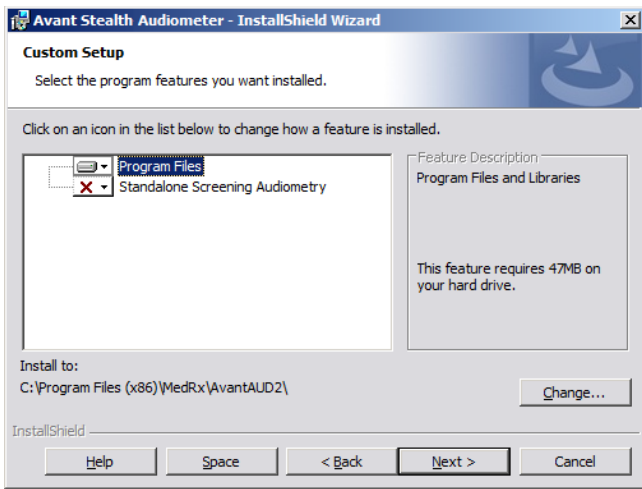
Avant Stealth Audiometer - InstallShield Wizard

Custom Setup

Select the program features you want installed.

Click on an icon in the list below to change how a feature is installed.

Program Files
Standalone Screening Audiometry

Feature Description
Program Files and Libraries

This feature requires 47MB on your hard drive.

Install to:
C:\Program Files (x86)\MedRx\AvantAUD2\

Change...

InstallShield

Help
Space
< Back
Next >
Cancel